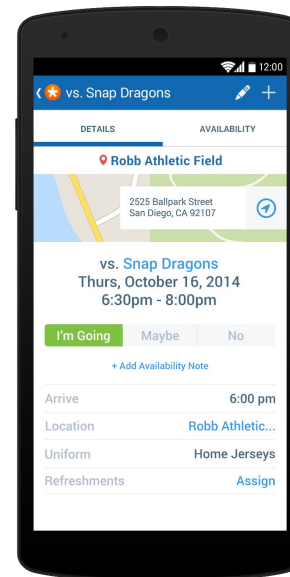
12:00

vs. Snap Dragons

DETAILS

AVAILABILITY

Robb Athletic Field

2525 Ballpark Street
San Diego, CA 92107

vs. Snap Dragons
Thurs, October 16, 2014
6:30pm - 8:00pm

I'm Going | Maybe | No

+ Add Availability Note

Arrive 6:00 pm

Location Robb Athletic...

Uniform Home Jerseys

Refreshments Assign